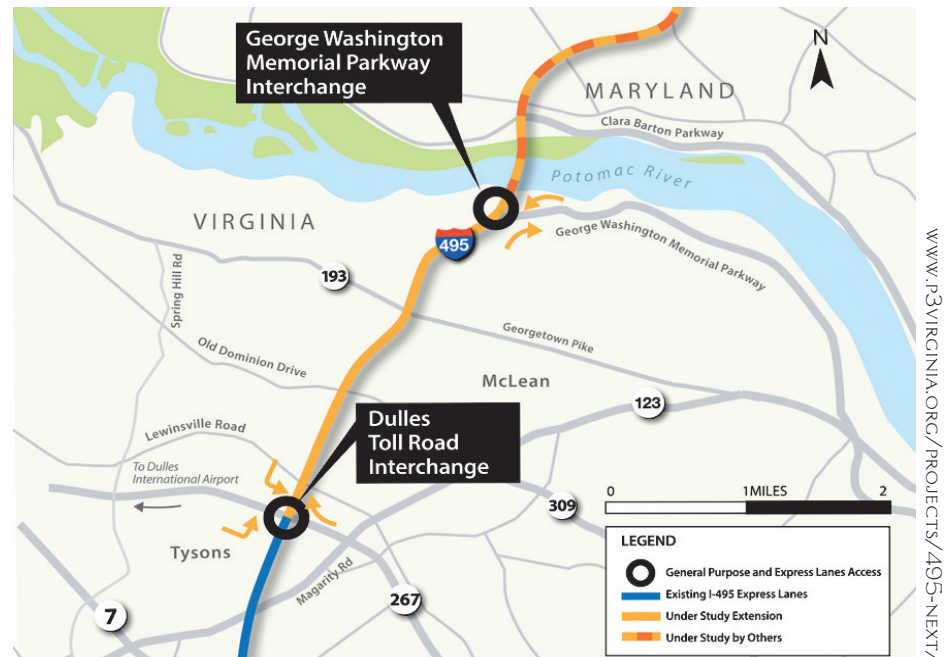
George Washington Memorial Parkway Interchange

N

MARYLAND

Clara Barton Parkway

Potomac River

VIRGINIA

495

George Washington Memorial Parkway

193

Spring Hill Rd

Georgetown Pike

Old Dominion Drive

McLean

123

Lewinsville Road

Dulles Toll Road Interchange

To Dulles International Airport

309

0 1 MILES 2

Tysons

Magarity Rd

267

7

LEGEND

General Purpose and Express Lanes Access

Existing I-495 Express Lanes

Under Study Extension

Under Study by Others

WWW.P3VIRGINIA.ORG/PROJECTS/495-NEXT/